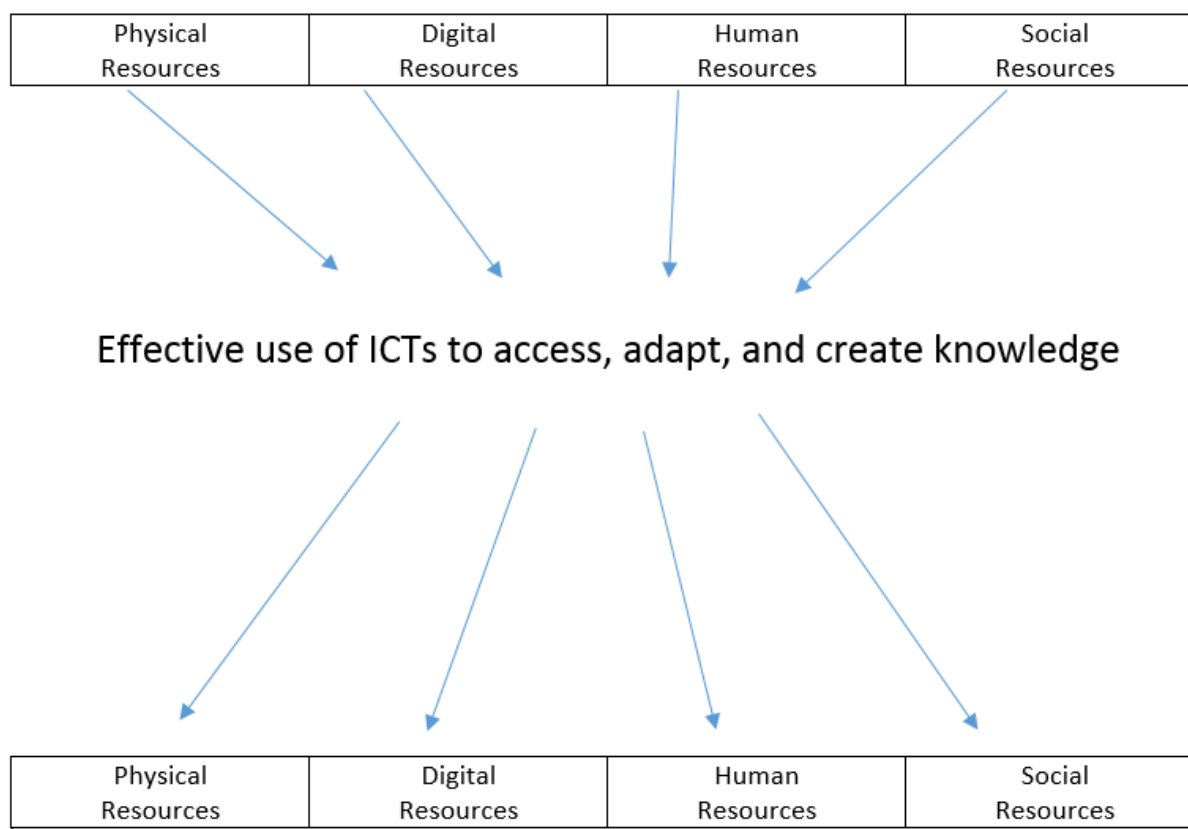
| Physical Resources | Digital Resources | Human Resources | Social Resources |
|---|---|---|---|

Effective use of ICTs to access, adapt, and create knowledge

| Physical Resources | Digital Resources | Human Resources | Social Resources |
|---|---|---|---|